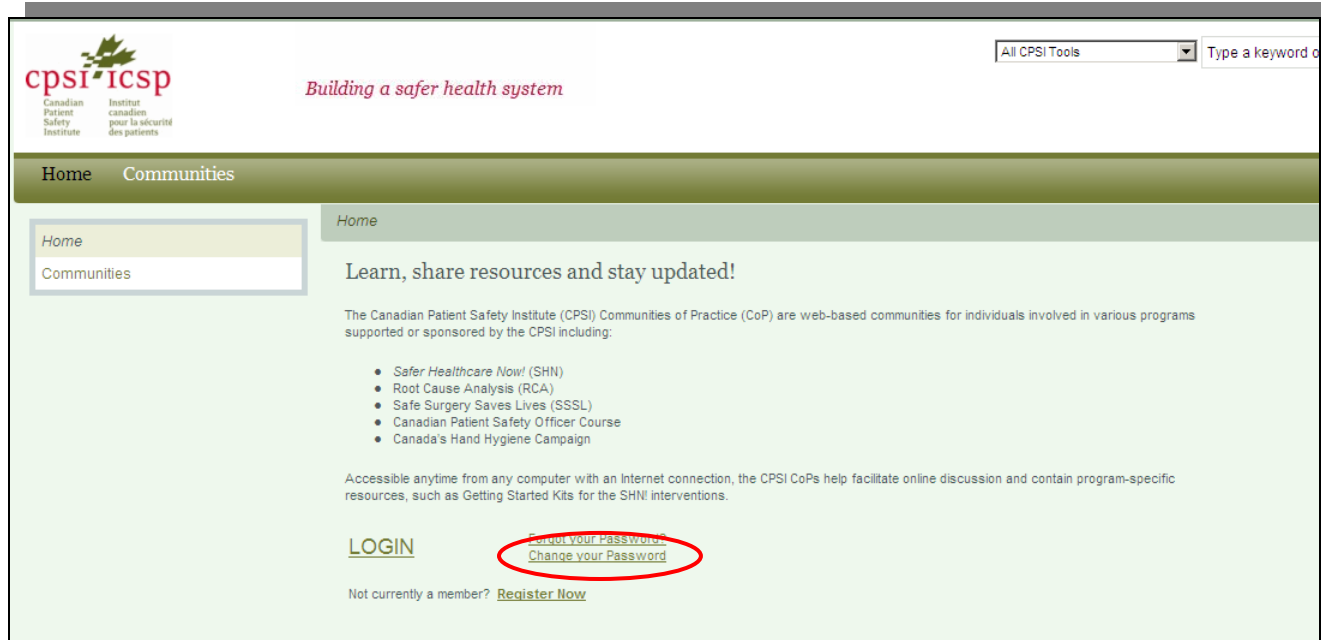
cpsi icsp
Canadian Patient Safety Institute
Institut canadien pour la sécurité des patients

Building a safer health system

All CPSI Tools
Type a keyword o

Home Communities

Home
Communities

Home

Learn, share resources and stay updated!

The Canadian Patient Safety Institute (CPSI) Communities of Practice (CoP) are web-based communities for individuals involved in various programs supported or sponsored by the CPSI including:

- Safer Healthcare Now! (SHN)
- Root Cause Analysis (RCA)
- Safe Surgery Saves Lives (SSSL)
- Canadian Patient Safety Officer Course
- Canada's Hand Hygiene Campaign

Accessible anytime from any computer with an Internet connection, the CPSI CoPs help facilitate online discussion and contain program-specific resources, such as Getting Started Kits for the SHN! interventions.

LOGIN

Forgot your Password?
Change your Password

Not currently a member? Register Now